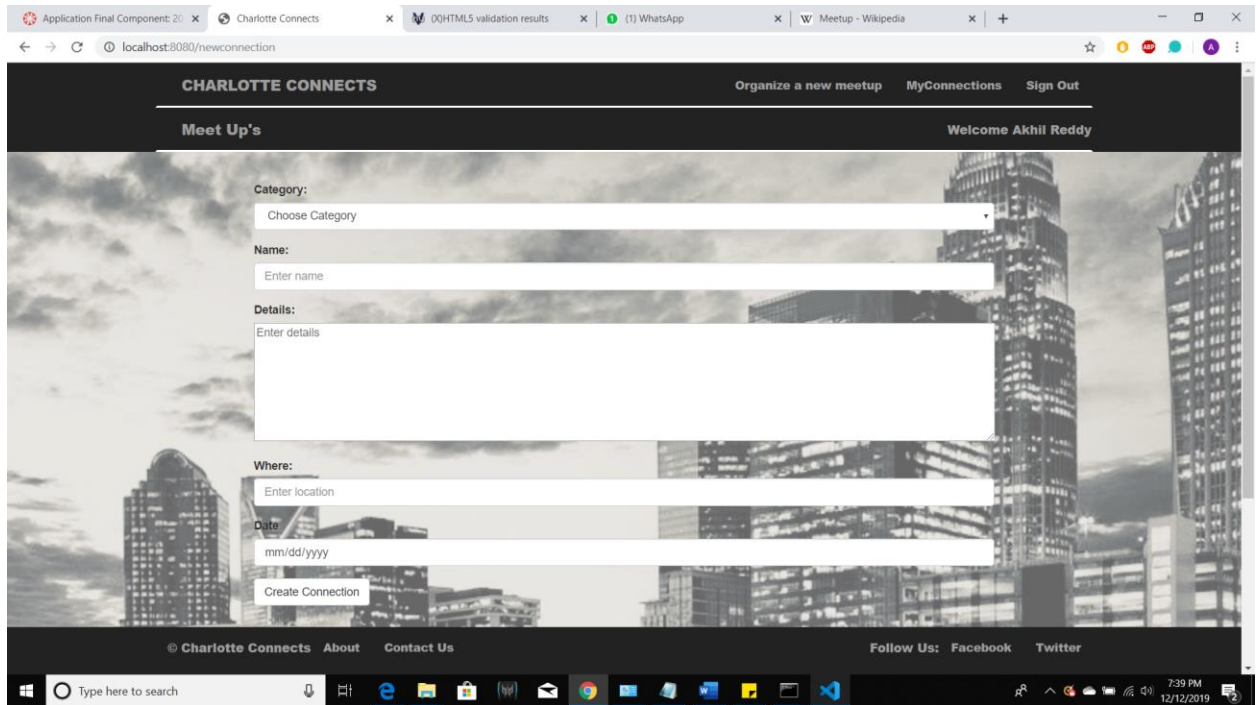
Application Final Component: 20 ×
Charlotte Connects ×
(X)HTML5 validation results ×
(1) WhatsApp ×
Meetup - Wikipedia ×
+

localhost:8080/newconnection

CHARLOTTE CONNECTS
Organize a new meetup
MyConnections
Sign Out

Meet Up's
Welcome Akhil Reddy

Category:
Choose Category

Name:
Enter name

Details:
Enter details

Where:
Enter location

Date
mm/dd/yyyy

Create Connection

© Charlotte Connects About Contact Us
Follow Us: Facebook Twitter

Type here to search
7:39 PM
12/12/2019